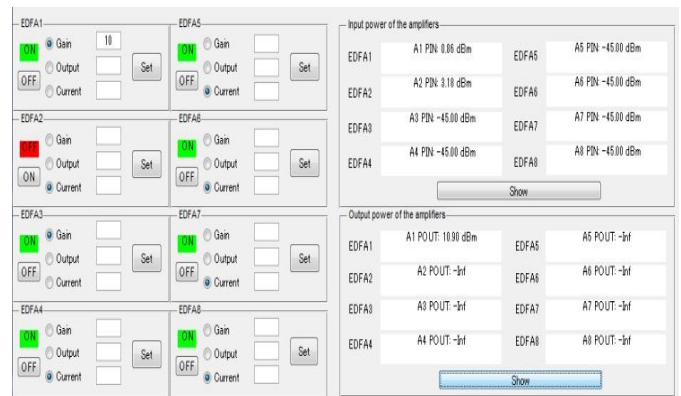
EDFA1
ON
OFF
Gain 10
Output
Current
Set

EDFA5
ON
OFF
Gain
Output
Current
Set

EDFA2
OFF
ON
Gain
Output
Current
Set

EDFA6
ON
OFF
Gain
Output
Current
Set

EDFA3
ON
OFF
Gain
Output
Current
Set

EDFA7
ON
OFF
Gain
Output
Current
Set

EDFA4
ON
OFF
Gain
Output
Current
Set

EDFA8
ON
OFF
Gain
Output
Current
Set

Input power of the amplifiers
EDFA1 A1 PIN: 0.86 dBm
EDFA5 A5 PIN: -45.00 dBm
EDFA2 A2 PIN: 3.18 dBm
EDFA6 A6 PIN: -45.00 dBm
EDFA3 A3 PIN: -45.00 dBm
EDFA7 A7 PIN: -45.00 dBm
EDFA4 A4 PIN: -45.00 dBm
EDFA8 A8 PIN: -45.00 dBm
Show

Output power of the amplifiers
EDFA1 A1 POUT: 10.90 dBm
EDFA5 A5 POUT: -Inf
EDFA2 A2 POUT: -Inf
EDFA6 A6 POUT: -Inf
EDFA3 A3 POUT: -Inf
EDFA7 A7 POUT: -Inf
EDFA4 A4 POUT: -Inf
EDFA8 A8 POUT: -Inf
Show